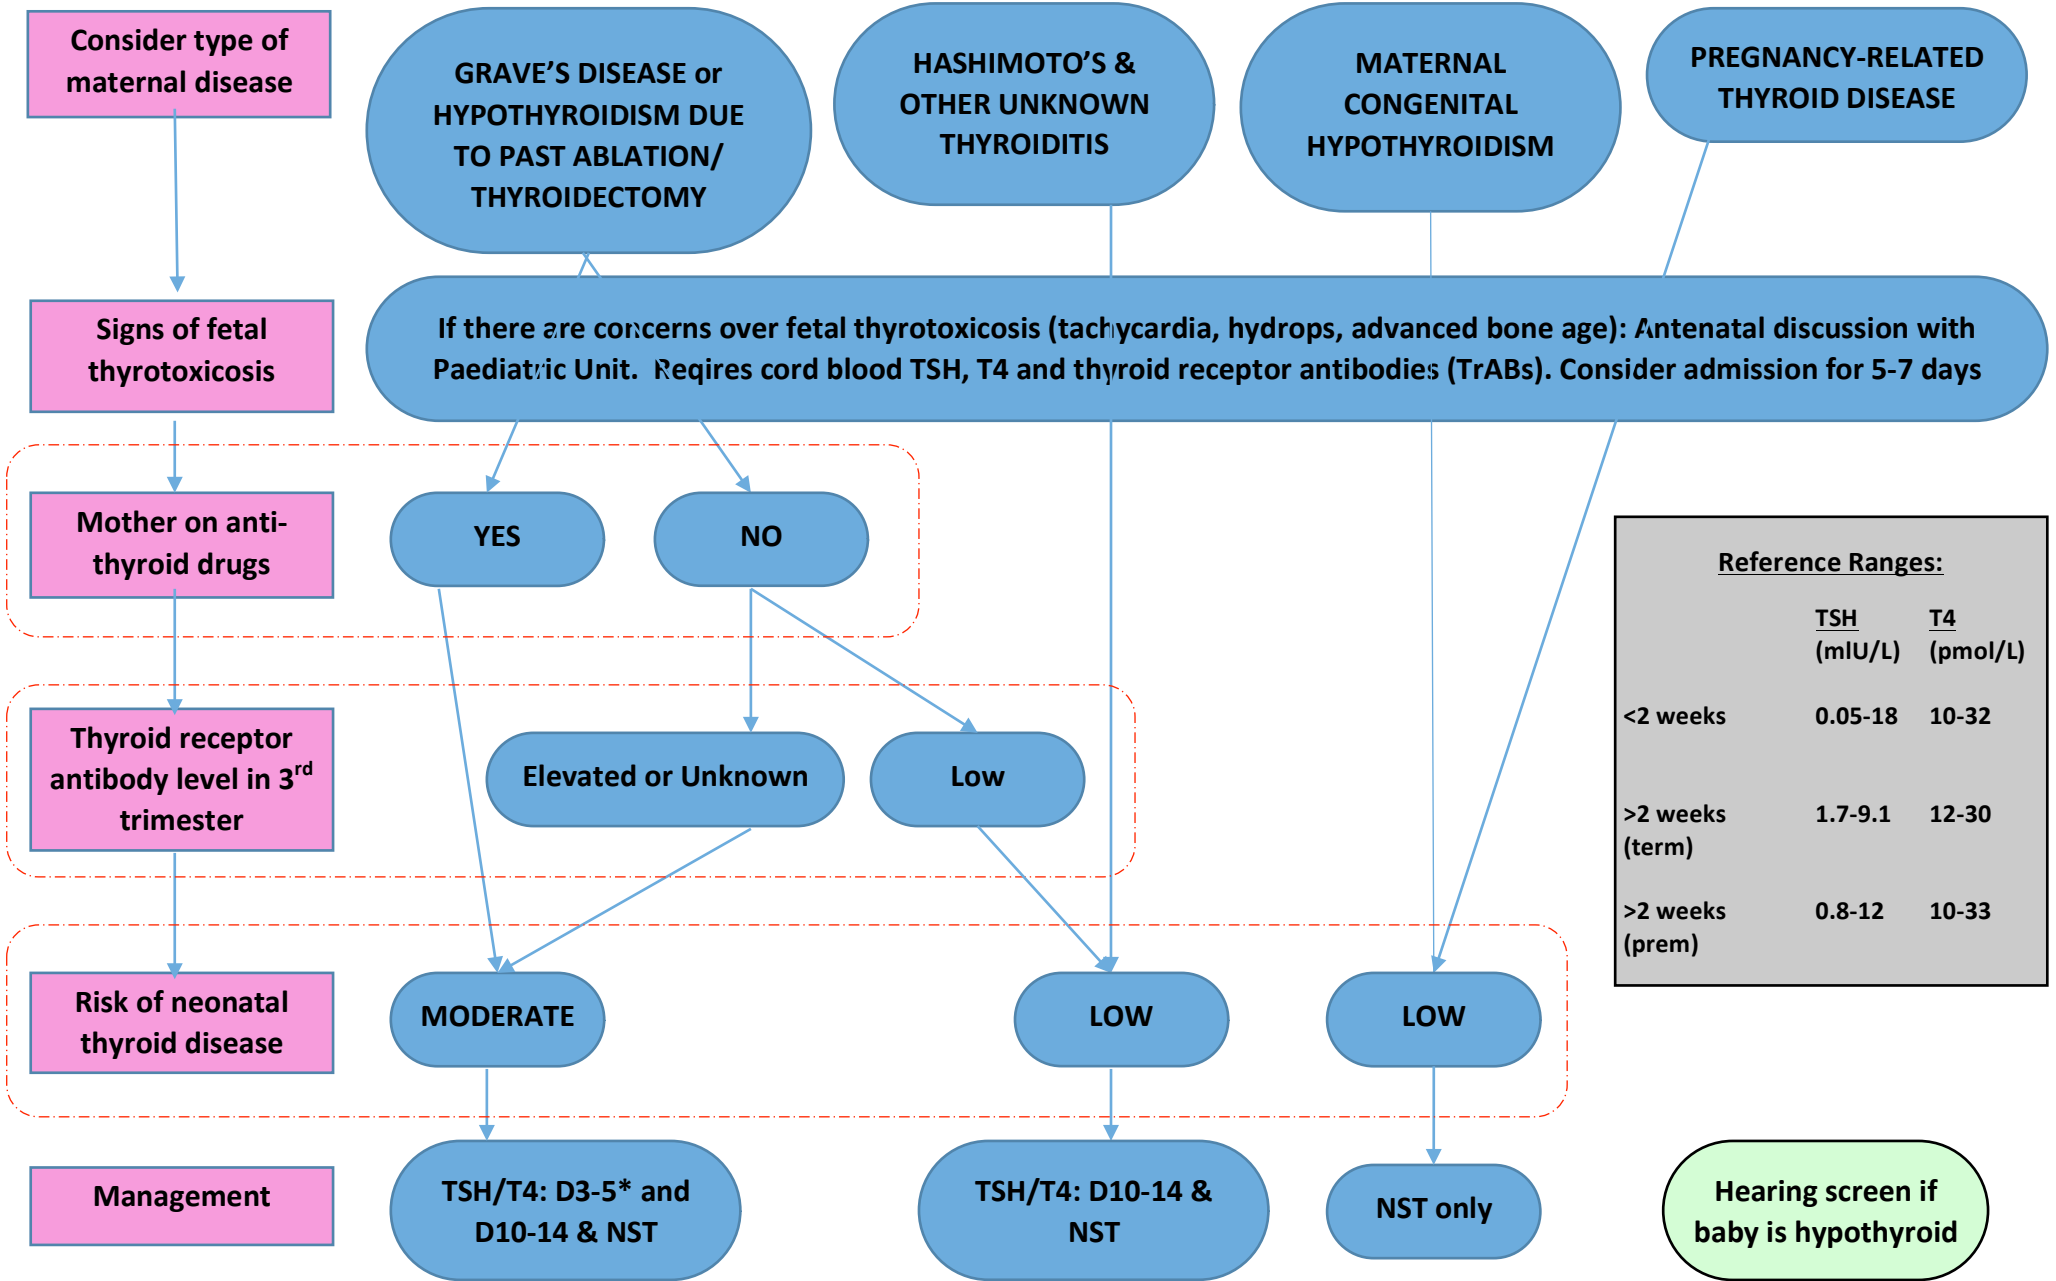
Consider type of maternal disease

GRAVE'S DISEASE or HYPOTHYROIDISM DUE TO PAST ABLATION/ THYROIDECTOMY

HASHIMOTO'S & OTHER UNKNOWN THYROIDITIS

MATERNAL CONGENITAL HYPOTHYROIDISM

PREGNANCY-RELATED THYROID DISEASE

Signs of fetal thyrotoxicosis

If there are concerns over fetal thyrotoxicosis (tachycardia, hydrops, advanced bone age): Antenatal discussion with Paediatric Unit. Reqires cord blood TSH, T4 and thyroid receptor antibodies (TrABs). Consider admission for 5-7 days

Mother on anti-thyroid drugs

YES

NO

Reference Ranges:

| | TSH (mIU/L) | T4 (pmol/L) |
|---|---|---|
| <2 weeks | 0.05-18 | 10-32 |
| >2 weeks (term) | 1.7-9.1 | 12-30 |
| >2 weeks (prem) | 0.8-12 | 10-33 |

Thyroid receptor antibody level in 3$^{rd}$ trimester

Elevated or Unknown

Low

Risk of neonatal thyroid disease

MODERATE

LOW

LOW

Management

TSH/T4: D3-5* and D10-14 & NST

TSH/T4: D10-14 & NST

NST only

Hearing screen if baby is hypothyroid